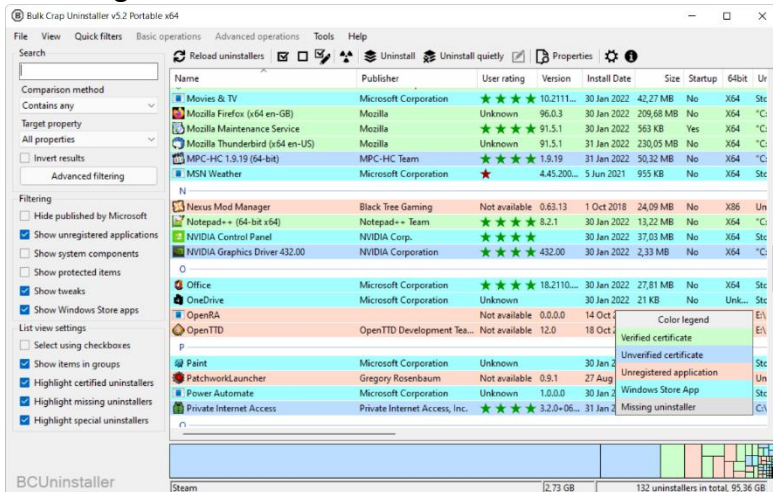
Bulk Crap Uninstaller v5.2 Portable x64

File View Quick filters Basic operations Advanced operations Tools Help

Search

Comparison method
Contains any
Target property
All properties
Invert results
Advanced filtering

Filtering
Hide published by Microsoft
Show unregistered applications
Show system components
Show protected items
Show tweaks
Show Windows Store apps

List view settings
Select using checkboxes
Show items in groups
Highlight certified uninstallers
Highlight missing uninstallers
Highlight special uninstallers

BCUninstaller

Reload uninstallers | Uninstall | Uninstall quietly | Properties

| Name | Publisher | User rating | Version | Install Date | Size | Startup | 64bit | Ur |
|---|---|---|---|---|---|---|---|---|
| Movies & TV | Microsoft Corporation | ★★★ | 10.2111... | 30 Jan 2022 | 42,27 MB | No | X64 | Sto |
| Mozilla Firefox (x64 en-GB) | Mozilla | Unknown | 96.0.3 | 30 Jan 2022 | 209,68 MB | No | X64 | "C: |
| Mozilla Maintenance Service | Mozilla | ★★★ | 91.5.1 | 30 Jan 2022 | 563 KB | Yes | X64 | "C: |
| Mozilla Thunderbird (x64 en-US) | Mozilla | Unknown | 91.5.1 | 31 Jan 2022 | 230,05 MB | No | X64 | "C: |
| MPC-HC 1.9.19 (64-bit) | MPC-HC Team | ★★★ | 1.9.19 | 31 Jan 2022 | 50,32 MB | No | X64 | "C: |
| MSN Weather | Microsoft Corporation | ★ | 4.45.200... | 5 Jun 2021 | 955 KB | No | X64 | Sto |
| N | | | | | | | | |
| Nexus Mod Manager | Black Tree Gaming | Not available | 0.63.13 | 1 Oct 2018 | 24,09 MB | No | X86 | Un |
| Notepad++ (64-bit x64) | Notepad++ Team | ★★★ | 8.2.1 | 30 Jan 2022 | 13,22 MB | No | X64 | "C: |
| NVIDIA Control Panel | NVIDIA Corp. | ★★★ | | 30 Jan 2022 | 37,03 MB | No | X64 | "C: |
| NVIDIA Graphics Driver 432.00 | NVIDIA Corporation | ★★★ | 432.00 | 30 Jan 2022 | 2,33 MB | No | X64 | "C: |
| O | | | | | | | | |
| Office | Microsoft Corporation | ★★★ | 18.2110... | 30 Jan 2022 | 27,81 MB | No | X64 | Sto |
| OneDrive | Microsoft Corporation | Unknown | | 30 Jan 2022 | 21 KB | No | Unk... | Sto |
| OpenRA | | Not available | 0.0.0.0 | 14 Oct 2 | | | | E:\ |
| OpenTTD | OpenTTD Development Tea... | Not available | 12.0 | 18 Oct 2 | | | | E:\ |
| P | | | | | | | | |
| Paint | Microsoft Corporation | Unknown | | 30 Jan 2 | | | | Sto |
| PatchworkLauncher | Gregory Rosenbaum | Not available | 0.9.1 | 27 Aug | | | | Un |
| Power Automate | Microsoft Corporation | Unknown | 1.0.0.0 | 30 Jan 2 | | | | Sto |
| Private Internet Access | Private Internet Access, Inc. | ★★★ | 3.2.0+06... | 31 Jan 2 | | | | C:\ |

Color legend
Verified certificate
Unverified certificate
Unregistered application
Windows Store App
Missing uninstaller

Steam | 2,73 GB | 132 uninstallers in total, 95,36 GB